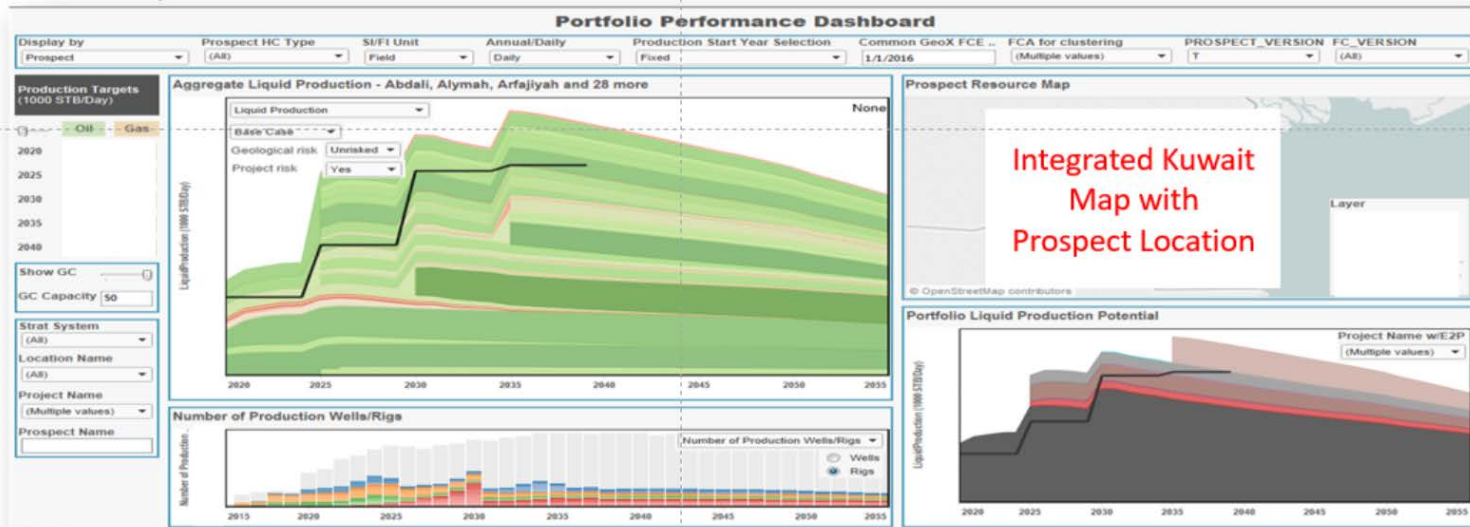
Portfolio Performance Dashboard

Display by
Prospect
Prospect HC Type
(All)
SI/FI Unit
Field
Annual/Daily
Daily
Production Start Year Selection
Fixed
Common GeoX FCE ..
1/1/2016
FCA for clustering
(Multiple values)
PROSPECT_VERSION
T
FC_VERSION
(All)

Production Targets (1000 STB/Day)
Oil
Gas
2020
2025
2030
2035
2040

Show GC
GC Capacity 50

Strat System
(All)
Location Name
(All)
Project Name
(Multiple values)
Prospect Name

Aggregate Liquid Production - Abdali, Alymah, Arfajiyah and 28 more
Liquid Production
None
Base Case
Geological risk Unrisked
Project risk Yes
LiquidProduction (1000 STB/Day)
2020
2025
2030
2035
2040
2045
2050
2055

Prospect Resource Map
Integrated Kuwait Map with Prospect Location
Layer
© OpenStreetMap contributors

Number of Production Wells/Rigs
Number of Production Wells/Rigs
Wells
Rigs
Number of Production...
2015
2020
2025
2030
2035
2040
2045
2050
2055

Portfolio Liquid Production Potential
Project Name w/E2P
(Multiple values)
LiquidProduction (1000 STB/Day)
2020
2025
2030
2035
2040
2045
2050
2055